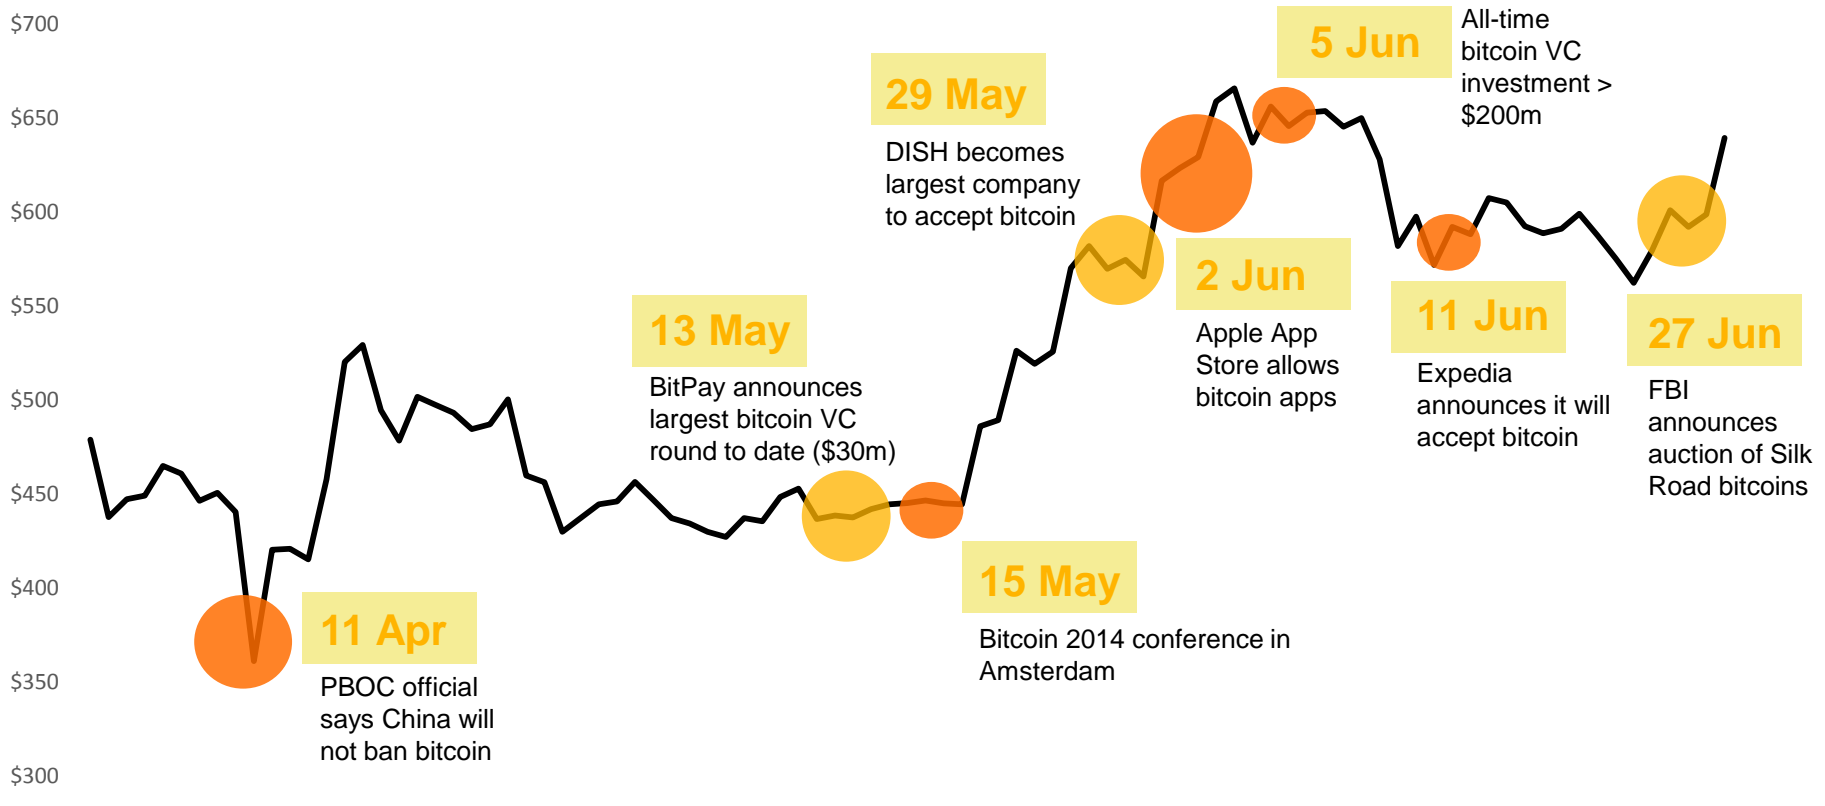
$700
$650
$600
$550
$500
$450
$400
$350
$300

5 Jun
All-time bitcoin VC investment > $200m

29 May
DISH becomes largest company to accept bitcoin

2 Jun
Apple App Store allows bitcoin apps

11 Jun
Expedia announces it will accept bitcoin

27 Jun
FBI announces auction of Silk Road bitcoins

13 May
BitPay announces largest bitcoin VC round to date ($30m)

15 May
Bitcoin 2014 conference in Amsterdam

11 Apr
PBOC official says China will not ban bitcoin